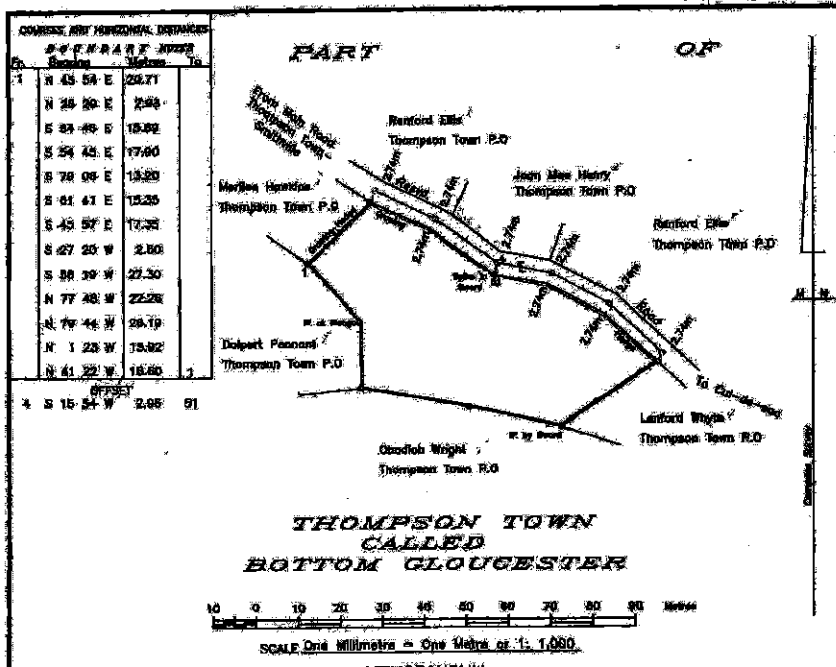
COURSES AND HORIZONTAL DISTANCES

BOUNDARY NOTES

| Fr. | Bearing | Metres | To |
|---|---|---|---|
| 1 | N 43 54 E | 29.71 | |
| | N 38 20 E | 2.93 | |
| | S 83 46 E | 15.82 | |
| | S 54 43 E | 17.90 | |
| | S 79 08 E | 13.20 | |
| | S 61 41 E | 15.25 | |
| | S 43 57 E | 12.35 | |
| | S 27 20 W | 2.80 | |
| | S 58 39 W | 22.30 | |
| | N 77 48 W | 22.28 | |
| | N 79 44 W | 29.19 | |
| | N 1 23 W | 13.92 | |
| | N 61 22 W | 15.60 | 1 |

OFFSET

| 4 | S 15 54 W | 2.05 | 91 |
|---|---|---|---|

PART OF

From Sixth Street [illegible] Road

Renford Ellis Thompson Town P.O

Jean Mae Henry Thompson Town P.O

Marline Hoskins Thompson Town P.O

Renford Ellis Thompson Town P.O

Delbert Pennant Thompson Town P.O

Lanford Whyte Thompson Town P.O

Obadiah Wright Thompson Town P.O

To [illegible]

THOMPSON TOWN CALLED BOTTOM GLOUCESTER

10 0 10 20 30 40 50 60 70 80 90 Metres

SCALE One Millimetre = One Metre or 1: 1,000